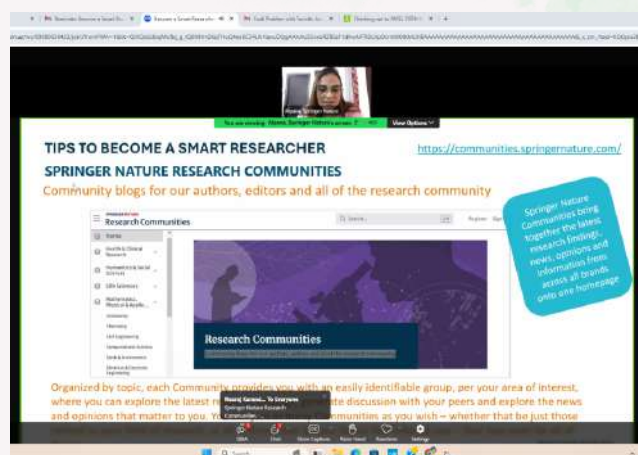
TIPS TO BECOME A SMART RESEARCHER

https://communities.springernature.com/

SPRINGER NATURE RESEARCH COMMUNITIES

Community blogs for our authors, editors and all of the research community

Springer Nature Communities bring together the latest research findings, news, opinions and information from across all brands onto one homepage

Research Communities

Research Communities

Organized by topic, each Community provides you with an easily identifiable group, per your area of interest, where you can explore the latest n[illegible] discussion with your peers and explore the news and opinions that matter to you. Yo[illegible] Communities as you wish – whether that be just those

You are viewing Neena, Springer Nature's screen

View Options

Neena Springer Nature

Neeraj Kumar... To Everyone: Springer Nature Research Communities

Q&A

Chat

Show Captions

Raise Hand

Reactions

Settings